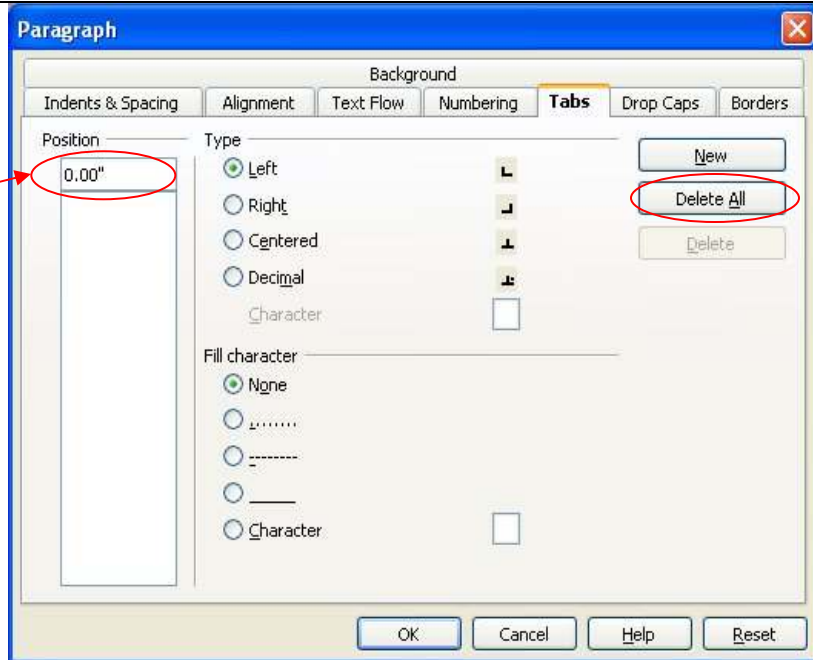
Paragraph

Background

Indents & Spacing | Alignment | Text Flow | Numbering | Tabs | Drop Caps | Borders

Position

0.00"

Type

Left

Right

Centered

Decimal

Character

Fill character

None

.......

--------

_____

Character

New

Delete All

Delete

OK | Cancel | Help | Reset